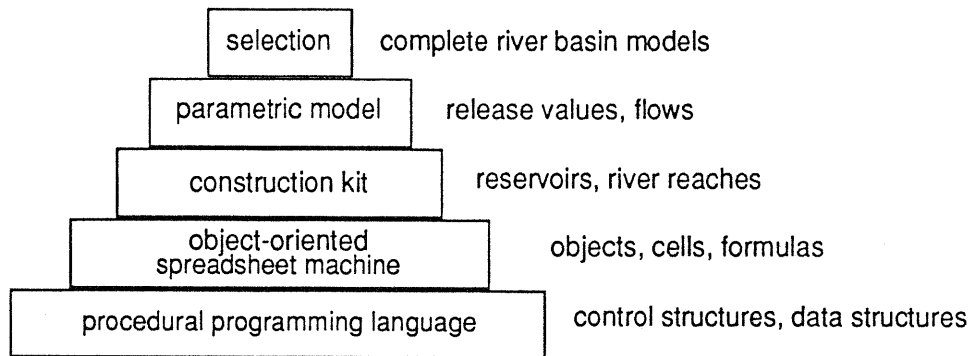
selection complete river basin models

parametric model release values, flows

construction kit reservoirs, river reaches

object-oriented spreadsheet machine objects, cells, formulas

procedural programming language control structures, data structures